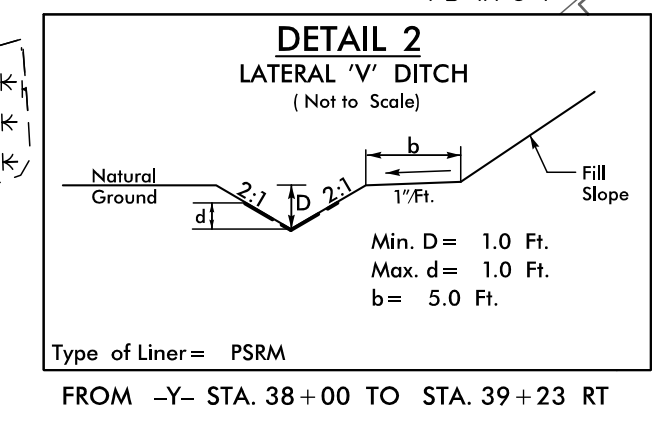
DETAIL 2
LATERAL 'V' DITCH
( Not to Scale)

b

Natural Ground

2:1

D

2:1

d

1"/Ft.

Fill Slope

Min. D = 1.0 Ft.
Max. d = 1.0 Ft.
b = 5.0 Ft.

Type of Liner = PSRM

FROM –Y– STA. 38 + 00 TO STA. 39 + 23 RT